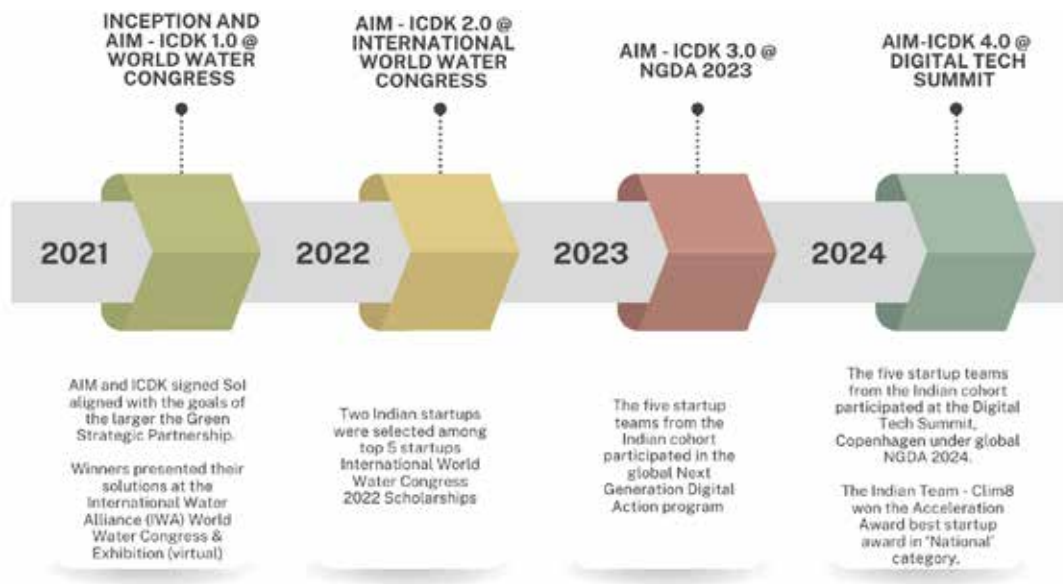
INCEPTION AND AIM - ICDK 1.0 @ WORLD WATER CONGRESS

AIM - ICDK 2.0 @ INTERNATIONAL WORLD WATER CONGRESS

AIM - ICDK 3.0 @ NGDA 2023

AIM-ICDK 4.0 @ DIGITAL TECH SUMMIT

2021

2022

2023

2024

AIM and ICDK signed SoI aligned with the goals of the larger the Green Strategic Partnership.

Winners presented their solutions at the International Water Alliance (IWA) World Water Congress & Exhibition (virtual)

Two Indian startups were selected among top 5 startups International World Water Congress 2022 Scholarships

The five startup teams from the Indian cohort participated in the global Next Generation Digital Action program

The five startup teams from the Indian cohort participated at the Digital Tech Summit, Copenhagen under global NGDA 2024.

The Indian Team - Clim8 won the Acceleration Award best startup award in 'National' category.